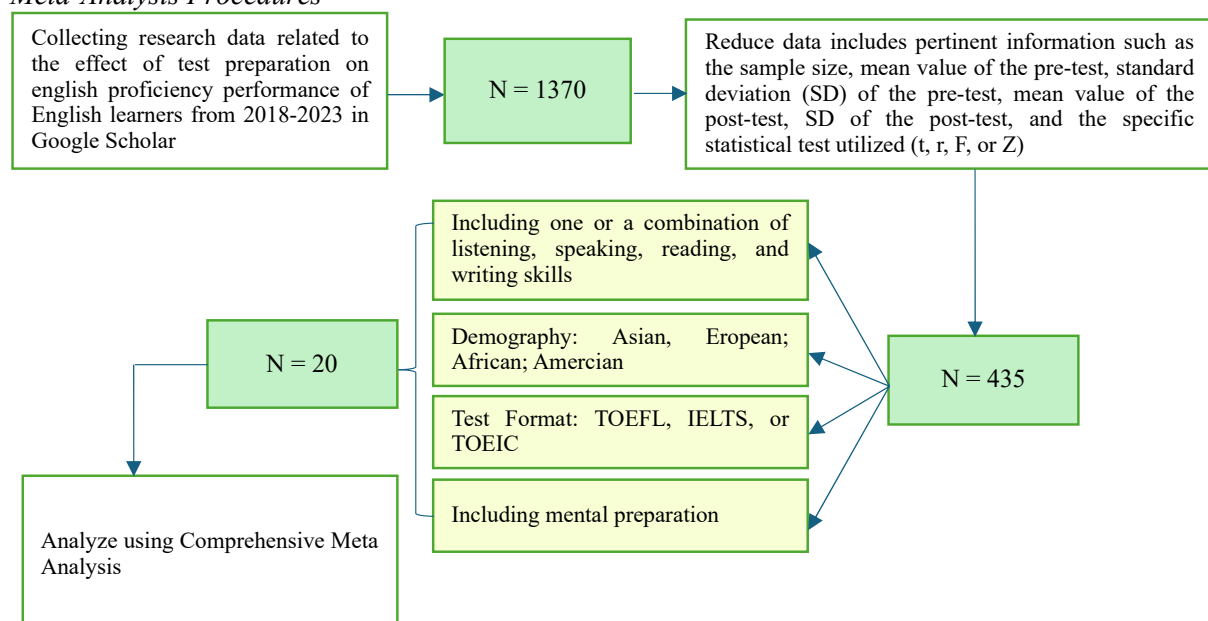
Meta Analysis Procedures

Collecting research data related to the effect of test preparation on english proficiency performance of English learners from 2018-2023 in Google Scholar

N = 1370

Reduce data includes pertinent information such as the sample size, mean value of the pre-test, standard deviation (SD) of the pre-test, mean value of the post-test, SD of the post-test, and the specific statistical test utilized (t, r, F, or Z)

Including one or a combination of listening, speaking, reading, and writing skills

Demography: Asian, Eropean; African; Amercian

Test Format: TOEFL, IELTS, or TOEIC

Including mental preparation

N = 20

N = 435

Analyze using Comprehensive Meta Analysis